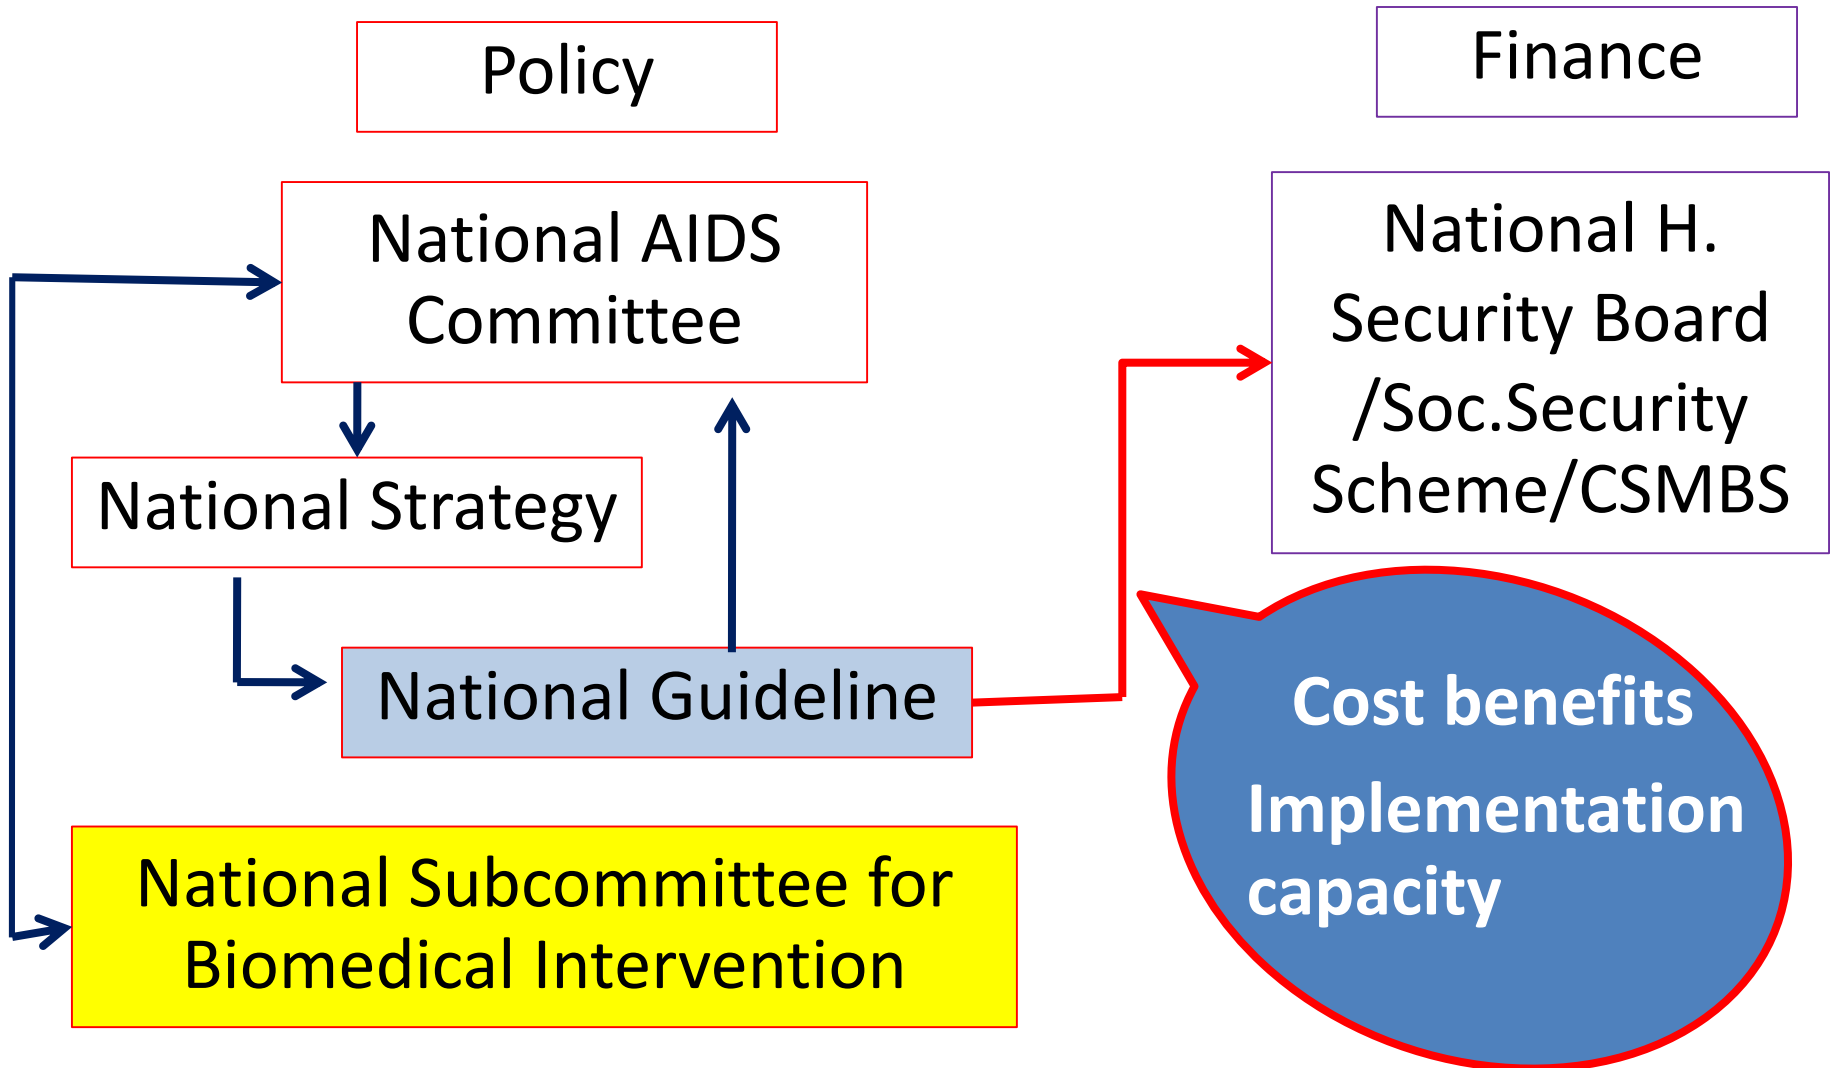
Policy

Finance

National AIDS Committee

National H. Security Board /Soc.Security Scheme/CSMBS

National Strategy

National Guideline

Cost benefits

Implementation capacity

National Subcommittee for Biomedical Intervention